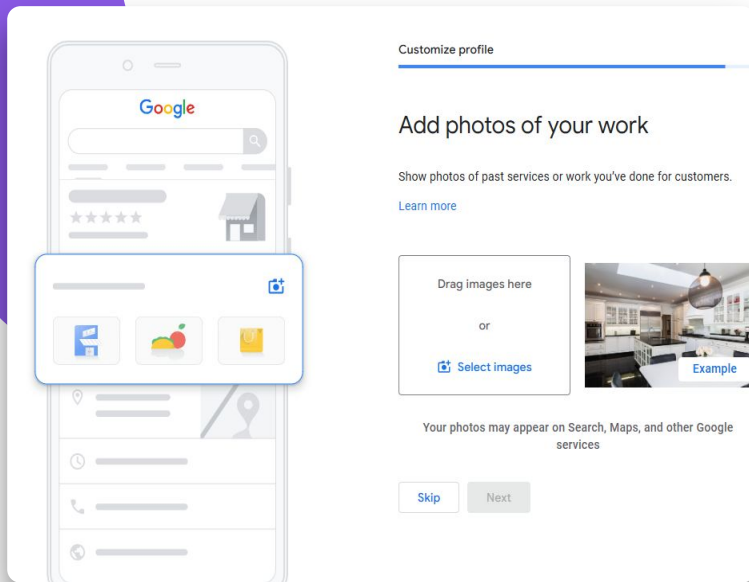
Google

Customize profile

Add photos of your work

Show photos of past services or work you've done for customers.

Learn more

Drag images here

or

Select images

Example

Your photos may appear on Search, Maps, and other Google services

Skip

Next